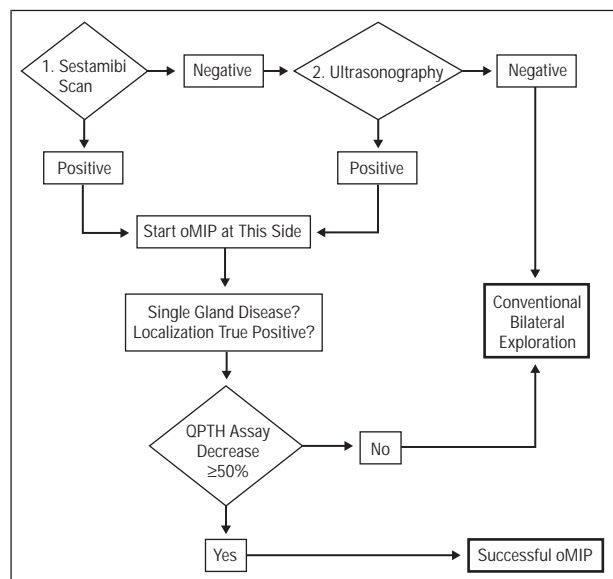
1. Sestamibi Scan

Negative

2. Ultrasonography

Negative

Positive

Positive

Start oMIP at This Side

Single Gland Disease? Localization True Positive?

Conventional Bilateral Exploration

QPTH Assay Decrease $\geq$50%

No

Yes

Successful oMIP